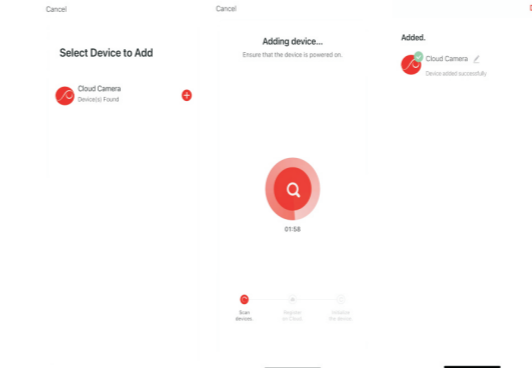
Cancel

Select Device to Add

Cloud Camera
Device(s) Found

Cancel

Adding device...
Ensure that the device is powered on.

01:58

Scan devices

Register on Cloud

Initialize the device

Added.

Cloud Camera
Device added successfully